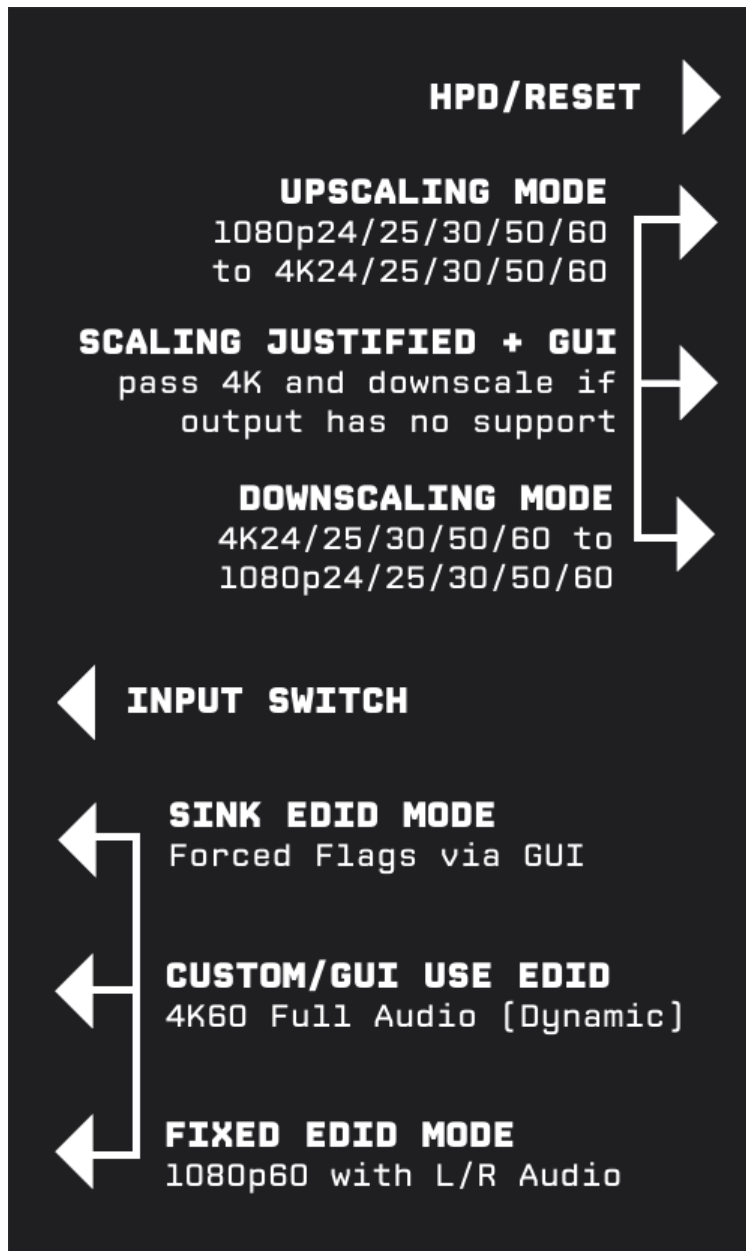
HPD/RESET

UPSCALING MODE
1080p24/25/30/50/60 to 4K24/25/30/50/60

SCALING JUSTIFIED + GUI
pass 4K and downscale if output has no support

DOWNSCALING MODE
4K24/25/30/50/60 to 1080p24/25/30/50/60

INPUT SWITCH

SINK EDID MODE
Forced Flags via GUI

CUSTOM/GUI USE EDID
4K60 Full Audio [Dynamic]

FIXED EDID MODE
1080p60 with L/R Audio